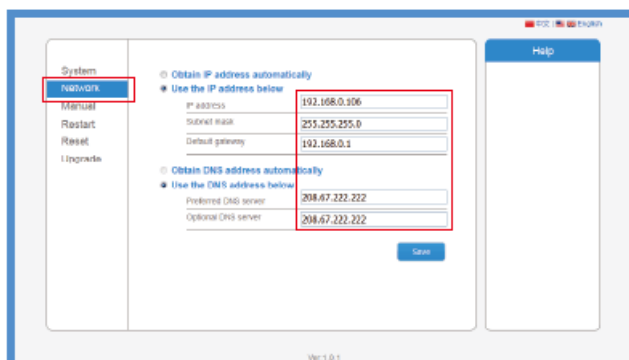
中文 | English

System
Network
Manual
Restart
Reset
Upgrade

Obtain IP address automatically
Use the IP address below
IP address 192.168.0.106
Subnet mask 255.255.255.0
Default gateway 192.168.0.1

Obtain DNS address automatically
Use the DNS address below
Preferred DNS server 208.67.222.222
Optional DNS server 208.67.222.222

Save

Help

Ver 1.0.1